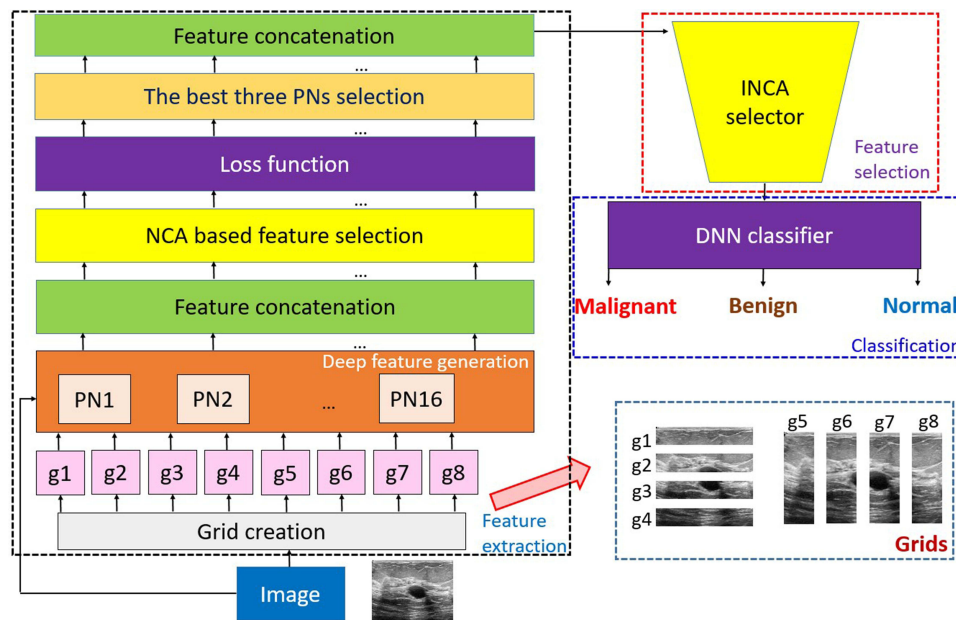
Feature concatenation
...
The best three PNs selection
...
Loss function
...
NCA based feature selection
...
Feature concatenation
...
Deep feature generation
PN1
PN2
...
PN16
g1
g2
g3
g4
g5
g6
g7
g8
Grid creation
Feature extraction
Image

INCA selector
Feature selection
DNN classifier
Malignant
Benign
Normal
Classification

g1
g2
g3
g4
g5
g6
g7
g8
Grids